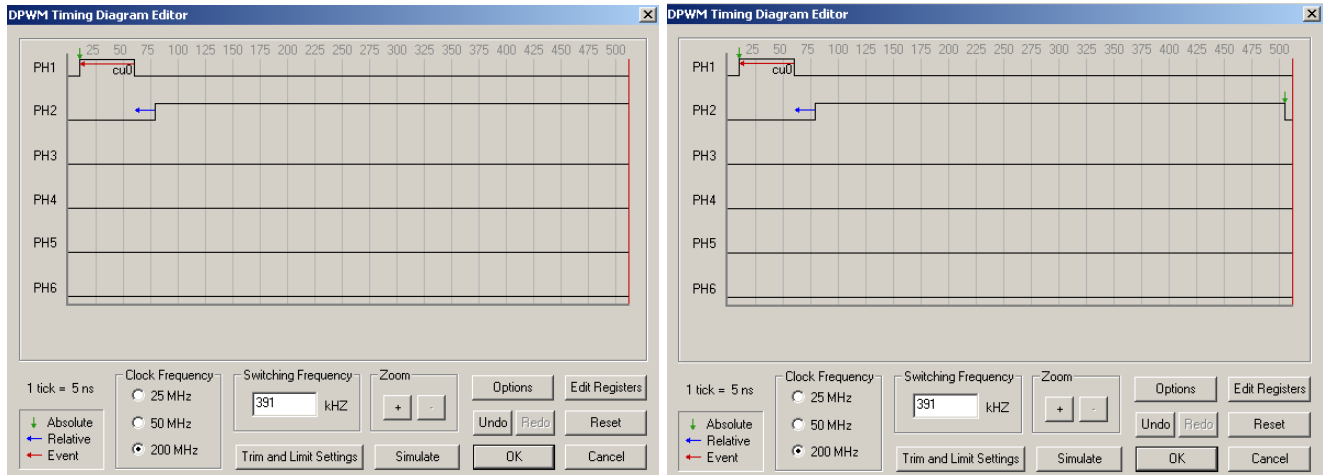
DPWM Timing Diagram Editor

25 50 75 100 125 150 175 200 225 250 275 300 325 350 375 400 425 450 475 500

PH1
cu0
PH2
PH3
PH4
PH5
PH6

1 tick = 5 ns

Absolute
Relative
Event

Clock Frequency
25 MHz
50 MHz
200 MHz

Switching Frequency
391 kHZ

Zoom
+ -

Trim and Limit Settings

Simulate

Options
Edit Registers
Undo
Redo
Reset
OK
Cancel

DPWM Timing Diagram Editor

25 50 75 100 125 150 175 200 225 250 275 300 325 350 375 400 425 450 475 500

PH1
cu0
PH2
PH3
PH4
PH5
PH6

1 tick = 5 ns

Absolute
Relative
Event

Clock Frequency
25 MHz
50 MHz
200 MHz

Switching Frequency
391 kHZ

Zoom
+ -

Trim and Limit Settings

Simulate

Options
Edit Registers
Undo
Redo
Reset
OK
Cancel